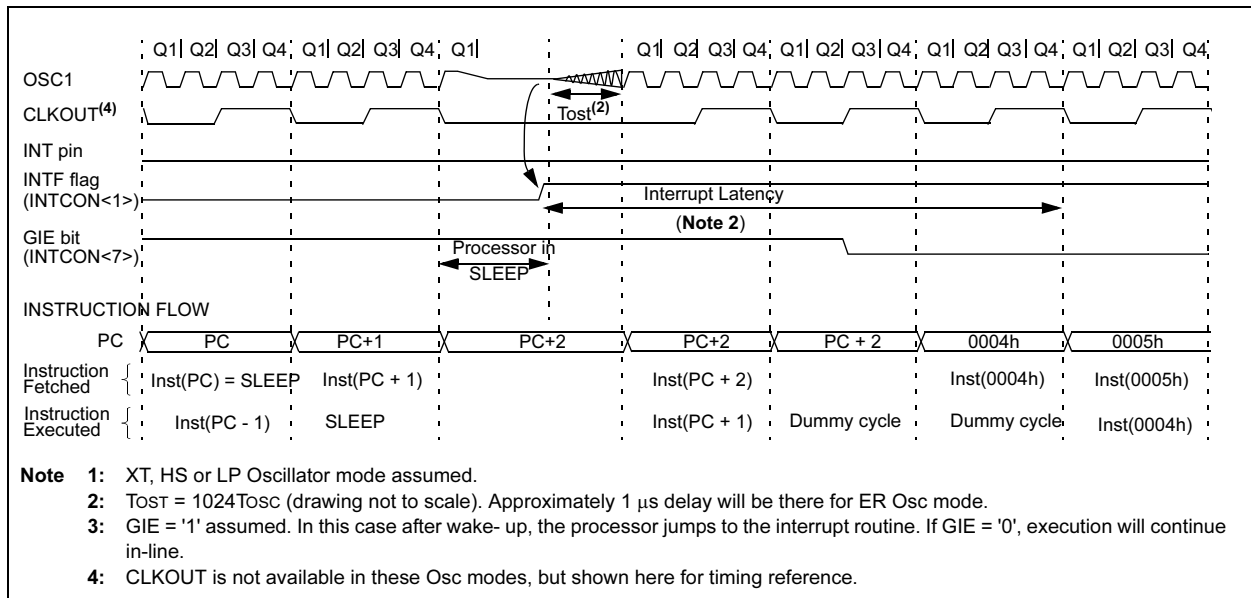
Q1 Q2 Q3 Q4 Q1 Q2 Q3 Q4 Q1 Q1 Q2 Q3 Q4 Q1 Q2 Q3 Q4 Q1 Q2 Q3 Q4 Q1 Q2 Q3 Q4

OSC1

CLKOUT$^{(4)}$

INT pin

INTF flag (INTCON<1>)

GIE bit (INTCON<7>)

Tost$^{(2)}$

Interrupt Latency

(**Note 2**)

Processor in SLEEP

INSTRUCTION FLOW

PC

| PC | PC+1 | PC+2 | PC+2 | PC + 2 | 0004h | 0005h |
|---|---|---|---|---|---|---|

| | | | | | | | |
|---|---|---|---|---|---|---|---|
| Instruction Fetched | Inst(PC) = SLEEP | Inst(PC + 1) | | Inst(PC + 2) | | Inst(0004h) | Inst(0005h) |
| Instruction Executed | Inst(PC - 1) | SLEEP | | Inst(PC + 1) | Dummy cycle | Dummy cycle | Inst(0004h) |

**Note 1:** XT, HS or LP Oscillator mode assumed.

**2:** TOST = 1024TOSC (drawing not to scale). Approximately 1 μs delay will be there for ER Osc mode.

**3:** GIE = '1' assumed. In this case after wake- up, the processor jumps to the interrupt routine. If GIE = '0', execution will continue in-line.

**4:** CLKOUT is not available in these Osc modes, but shown here for timing reference.